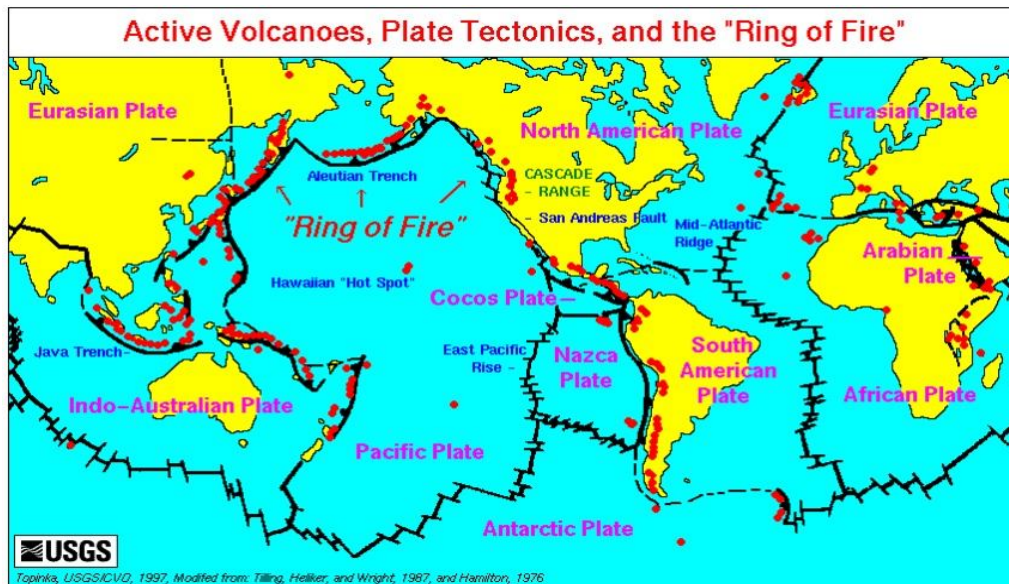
Active Volcanoes, Plate Tectonics, and the "Ring of Fire"

Eurasian Plate

North American Plate

Eurasian Plate

Aleutian Trench

CASCADE RANGE

"Ring of Fire"

San Andreas Fault

Mid-Atlantic Ridge

Arabian Plate

Hawaiian "Hot Spot"

Cocos Plate

Java Trench

East Pacific Rise

Nazca Plate

South American Plate

Indo-Australian Plate

African Plate

Pacific Plate

Antarctic Plate

USGS

Topinka, USGS/CVO, 1997, Modified from: Tilling, Heliker, and Wright, 1987, and Hamilton, 1976